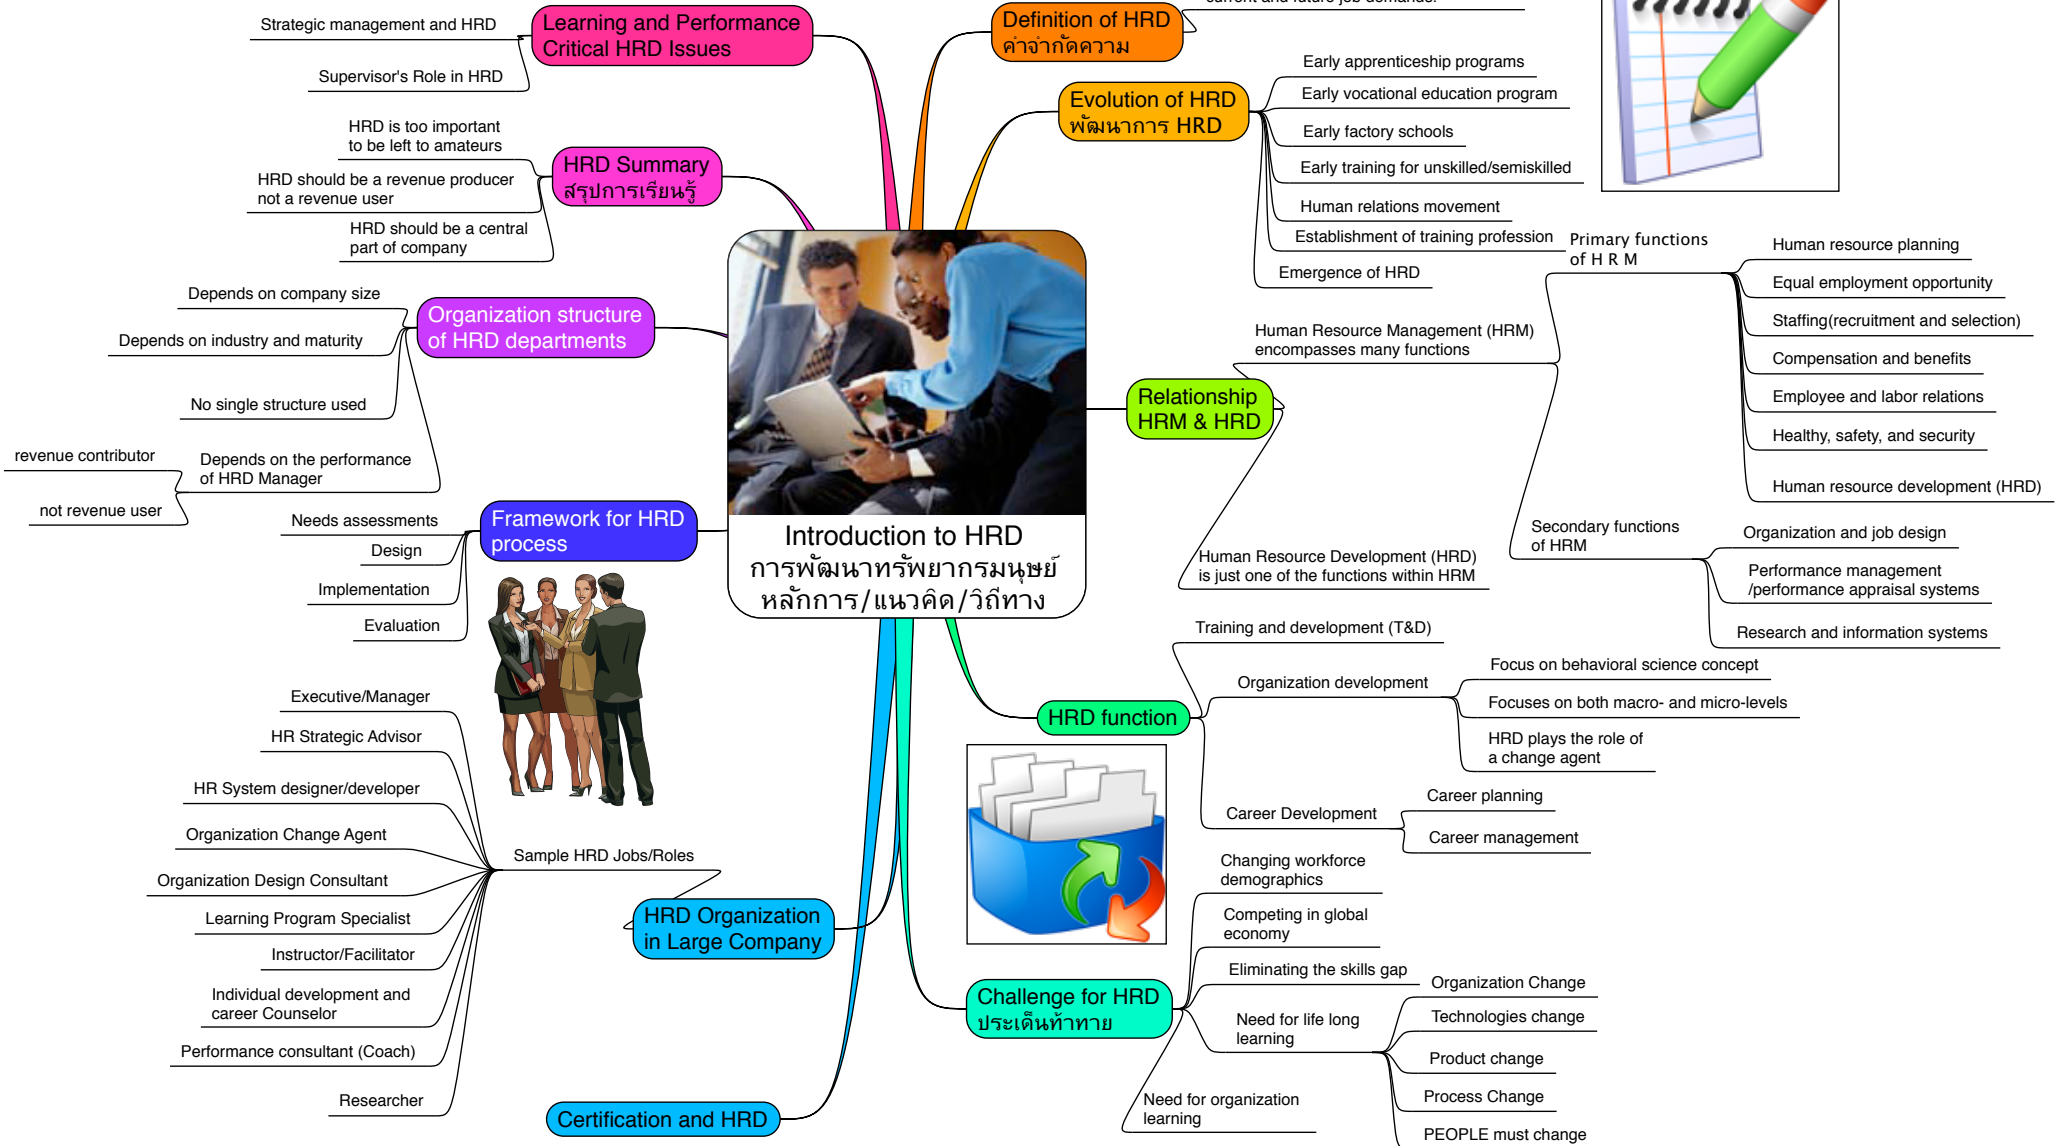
Introduction to HRD
การพัฒนาทรัพยากรมนุษย์
หลักการ/แนวคิด/วิถีทาง

Learning and Performance
Critical HRD Issues

Strategic management and HRD

Supervisor's Role in HRD

HRD Summary
สรุปการเรียนรู้

HRD is too important to be left to amateurs

HRD should be a revenue producer not a revenue user

HRD should be a central part of company

Organization structure of HRD departments

Depends on company size

Depends on industry and maturity

No single structure used

Depends on the performance of HRD Manager

revenue contributor

not revenue user

Framework for HRD process

Needs assessments

Design

Implementation

Evaluation

HRD Organization in Large Company

Sample HRD Jobs/Roles

Executive/Manager

HR Strategic Advisor

HR System designer/developer

Organization Change Agent

Organization Design Consultant

Learning Program Specialist

Instructor/Facilitator

Individual development and career Counselor

Performance consultant (Coach)

Researcher

Certification and HRD

Definition of HRD
คำจำกัดความ

Evolution of HRD
พัฒนาการ HRD

Early apprenticeship programs

Early vocational education program

Early factory schools

Early training for unskilled/semiskilled

Human relations movement

Establishment of training profession

Emergence of HRD

Relationship HRM & HRD

Human Resource Management (HRM) encompasses many functions

Primary functions of H R M

Human resource planning

Equal employment opportunity

Staffing(recruitment and selection)

Compensation and benefits

Employee and labor relations

Healthy, safety, and security

Human resource development (HRD)

Secondary functions of HRM

Organization and job design

Performance management /performance appraisal systems

Research and information systems

Human Resource Development (HRD) is just one of the functions within HRM

HRD function

Training and development (T&D)

Organization development

Focus on behavioral science concept

Focuses on both macro- and micro-levels

HRD plays the role of a change agent

Career Development

Career planning

Career management

Challenge for HRD
ประเด็นท้าทาย

Changing workforce demographics

Competing in global economy

Eliminating the skills gap

Need for life long learning

Organization Change

Technologies change

Product change

Process Change

PEOPLE must change

Need for organization learning